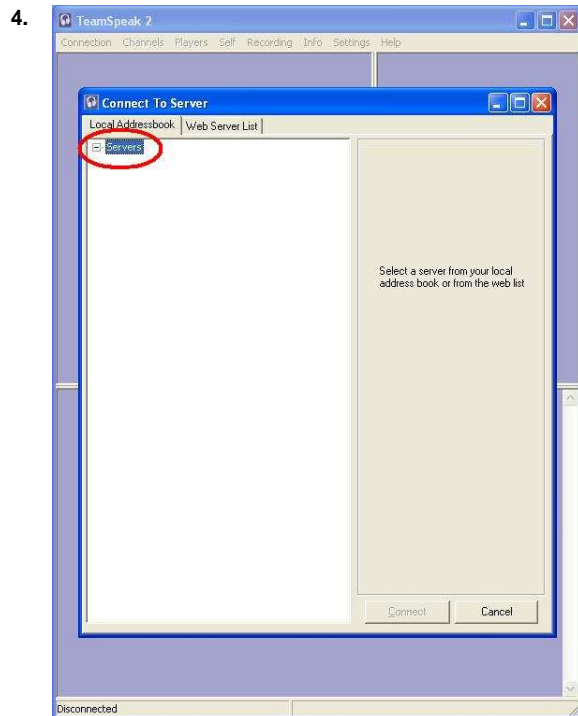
4.

TeamSpeak 2

Connection Channels Players Self Recording Info Settings Help

Connect To Server

Local Addressbook | Web Server List

Servers

Select a server from your local address book or from the web list

Connect

Cancel

Disconnected